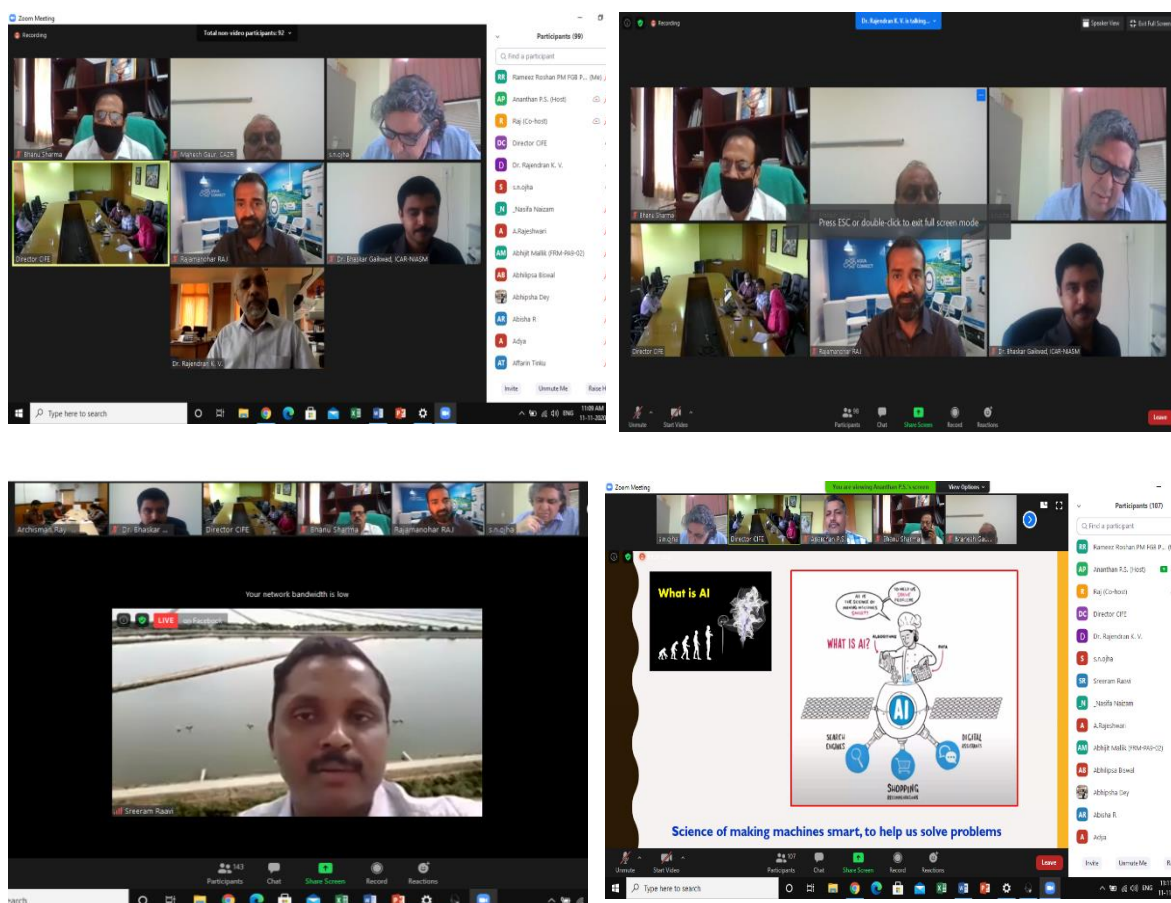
Zoom Meeting
Recording
Total non-video participants: 92
Bhanu Sharma
Mahesh Gaur, CAZR
s.n.ojha
Director CIFE
Rajamanohar RAJ
Dr. Bhaskar Gaikwad, ICAR-NIASM
Dr. Rajendran K. V.
Participants (99)
Find a participant
RR Rameez Roshan PM FGB P... (Me)
AP Ananthan P.S. (Host)
R Raj (Co-host)
DC Director CIFE
D Dr. Rajendran K. V.
S s.n.ojha
N _Nasifa Naizam
A A.Rajeshwari
AM Abhijit Mallik (FRM-PA9-02)
AB Abhilipsa Biswal
Abhipsha Dey
AR Abisha R
A Adya
AT Affarin Tinku
Invite
Unmute Me
Raise H
Type here to search
11:09 AM
11-11-202

Recording
Dr. Rajendran K. V. is talking...
Speaker View
Exit Full Screen
Bhanu Sharma
Press ESC or double-click to exit full screen mode
Director CIFE
Rajamanohar RAJ
Dr. Bhaskar Gaikwad, ICAR-NIASM
Unmute
Start Video
Participants 98
Chat
Share Screen
Record
Reactions
Leave

Archishman Ray
Dr. Bhaskar ...
Director CIFE
Bhanu Sharma
Rajamanohar RAJ
s.n.ojha
Your network bandwidth is low
LIVE on Facebook
Sreeram Raavi
Participants 143
Chat
Share Screen
Record
Reactions
earch

Zoom Meeting
You are viewing Ananthan P.S.'s screen
View Options
s.n.ojha
Director CIFE
Ananthan P.S.
Bhanu Sharma
Amaresh Gau...
What is AI
AI IS THE SCIENCE OF MAKING MACHINES SMART
TO HELP US SOLVE PROBLEMS
WHAT IS AI?
ALGORITHMS
DATA
AI
SEARCH ENGINES
DIGITAL ASSISTANTS
SHOPPING RECOMMENDATIONS
Science of making machines smart, to help us solve problems
Participants (107)
Find a participant
RR Rameez Roshan PM FGB P...
AP Ananthan P.S. (Host)
R Raj (Co-host)
DC Director CIFE
D Dr. Rajendran K. V.
S s.n.ojha
SR Sreeram Raavi
N _Nasifa Naizam
A A.Rajeshwari
AM Abhijit Mallik (FRM-PA9-02)
AB Abhilipsa Biswal
Abhipsha Dey
AR Abisha R
A Adya
Invite
Unmute Me
R
Unmute
Start Video
Participants 107
Chat
Share Screen
Record
Reactions
Leave
Type here to search